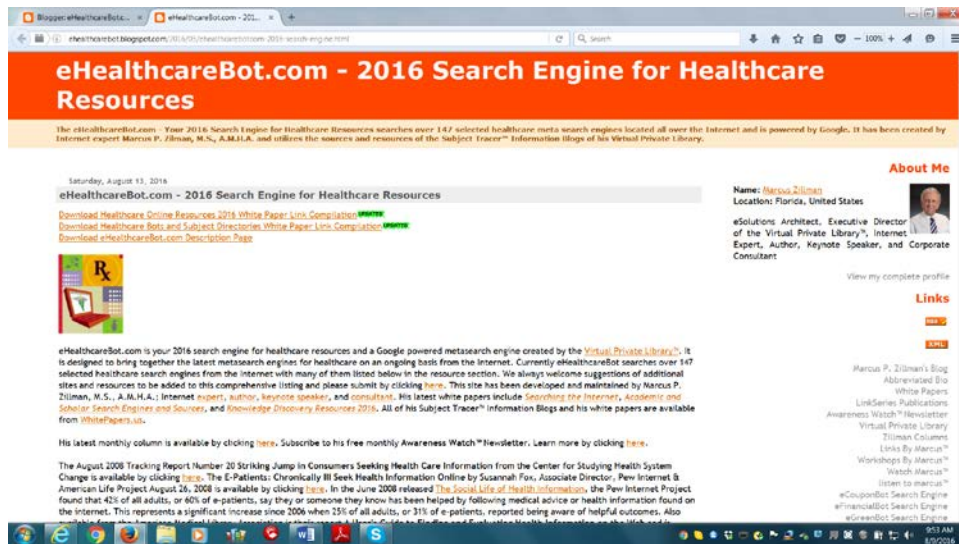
Blogger: eHealthcareBot... × eHealthcareBot.com - 201... × +

ehealthcarebot.blogspot.com/2016/08/ehealthcarebotcom-2016-search-engine.html

Search

100%

eHealthcareBot.com - 2016 Search Engine for Healthcare Resources

The eHealthcareBot.com - Your 2016 Search Engine for Healthcare Resources searches over 147 selected healthcare meta search engines located all over the Internet and is powered by Google. It has been created by Internet expert Marcus P. Zillman, M.S., A.M.H.A. and utilizes the sources and resources of the Subject Tracer™ Information Blogs of his Virtual Private Library.

Saturday, August 13, 2016

eHealthcareBot.com - 2016 Search Engine for Healthcare Resources

Download Healthcare Online Resources 2016 White Paper Link Compilation UPDATED
Download Healthcare Bots and Subject Directories White Paper Link Compilation UPDATED
Download eHealthcareBot.com Description Page

Rx

eHealthcareBot.com is your 2016 search engine for healthcare resources and a Google powered metasearch engine created by the Virtual Private Library™. It is designed to bring together the latest metasearch engines for healthcare on an ongoing basis from the Internet. Currently eHealthcareBot searches over 147 selected healthcare search engines from the internet with many of them listed below in the resource section. We always welcome suggestions of additional sites and resources to be added to this comprehensive listing and please submit by clicking here. This site has been developed and maintained by Marcus P. Zillman, M.S., A.M.H.A.; Internet expert, author, keynote speaker, and consultant. His latest white papers include Searching the Internet, Academic and Scholar Search Engines and Sources, and Knowledge Discovery Resources 2016. All of his Subject Tracer™ Information Blogs and his white papers are available from WhitePapers.us.

His latest monthly column is available by clicking here. Subscribe to his free monthly Awareness Watch™ Newsletter. Learn more by clicking here.

The August 2008 Tracking Report Number 20 Striking Jump in Consumers Seeking Health Care Information from the Center for Studying Health System Change is available by clicking here. The E-Patients: Chronically Ill Seek Health Information Online by Susannah Fox, Associate Director, Pew Internet & American Life Project August 26, 2008 is available by clicking here. In the June 2008 released The Social Life of Health Information, the Pew Internet Project found that 42% of all adults, or 60% of e-patients, say they or someone they know has been helped by following medical advice or health information found on the internet. This represents a significant increase since 2006 when 25% of all adults, or 31% of e-patients, reported being aware of helpful outcomes. Also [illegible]

About Me

Name: Marcus Zillman
Location: Florida, United States

eSolutions Architect, Executive Director of the Virtual Private Library™, Internet Expert, Author, Keynote Speaker, and Corporate Consultant

View my complete profile

Links

RSS
XML

Marcus P. Zillman's Blog
Abbreviated Bio
White Papers
LinkSeries Publications
Awareness Watch™ Newsletter
Virtual Private Library
Zillman Column
Links By Marcus™
Workshops By Marcus™
Watch Marcus™
listen to marcus™
eCouponBot Search Engine
eFinancialBot Search Engine
eGreenBot Search Engine

9:53 AM
8/9/2016